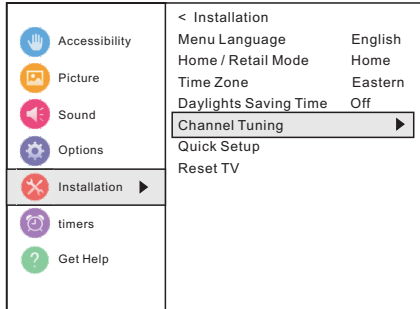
Accessibility
Picture
Sound
Options
Installation ▶
timers
Get Help

< Installation

| | |
|---|---|
| Menu Language | English |
| Home / Retail Mode | Home |
| Time Zone | Eastern |
| Daylights Saving Time | Off |
| Channel Tuning | ▶ |
| Quick Setup | |
| Reset TV | |